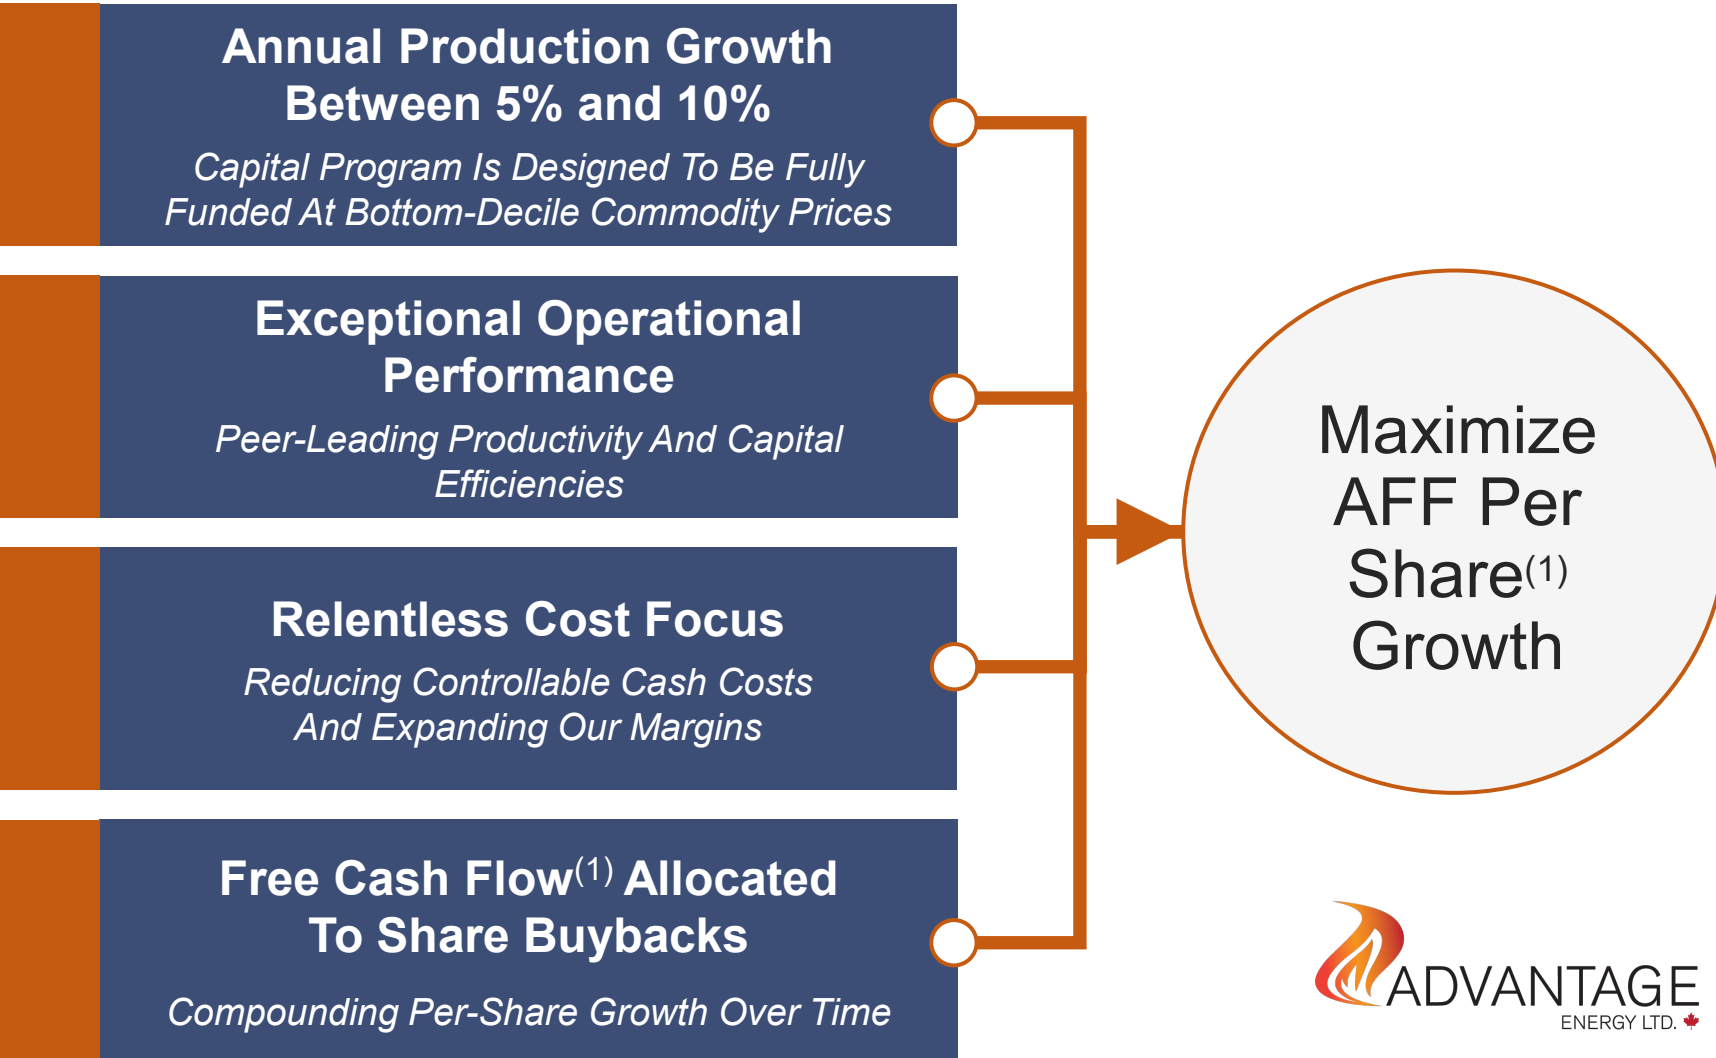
Annual Production Growth Between 5% and 10%

Capital Program Is Designed To Be Fully Funded At Bottom-Decile Commodity Prices

Exceptional Operational Performance

Peer-Leading Productivity And Capital Efficiencies

Relentless Cost Focus

Reducing Controllable Cash Costs And Expanding Our Margins

Free Cash Flow$^{(1)}$ Allocated To Share Buybacks

Compounding Per-Share Growth Over Time

Maximize AFF Per Share$^{(1)}$ Growth

ADVANTAGE
ENERGY LTD.